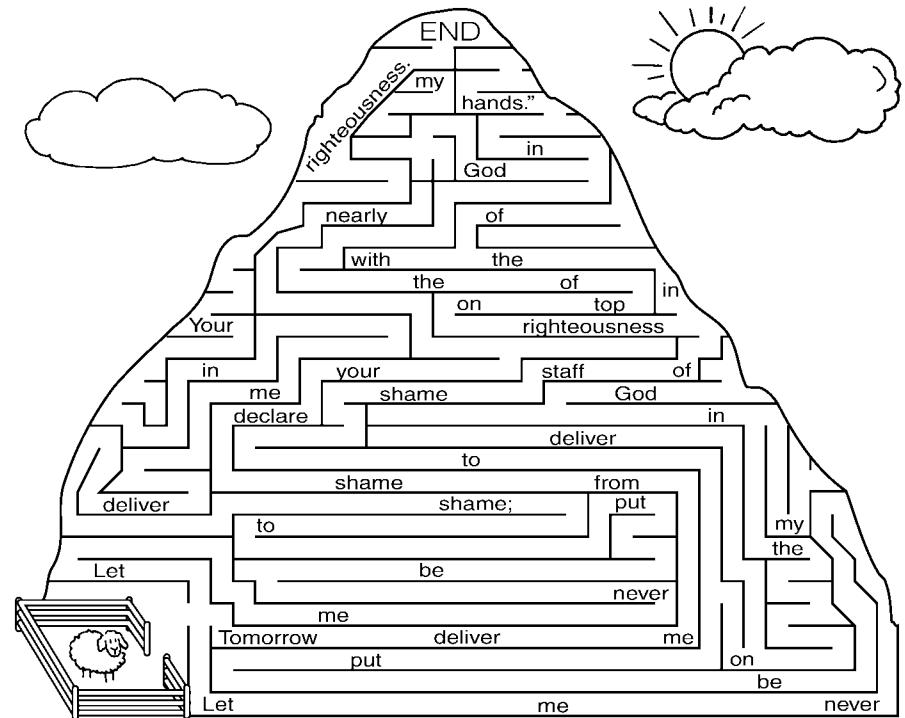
END
righteousness.
my
hands."
in
God
nearly
of
with
the
the
of
in
on
top
Your
righteousness
in
me
your
staff
of
shame
God
declare
in
deliver
to
deliver
shame
from
shame;
put
to
my
the
Let
be
never
me
Tomorrow
deliver
me
put
on
be
Let
me
never